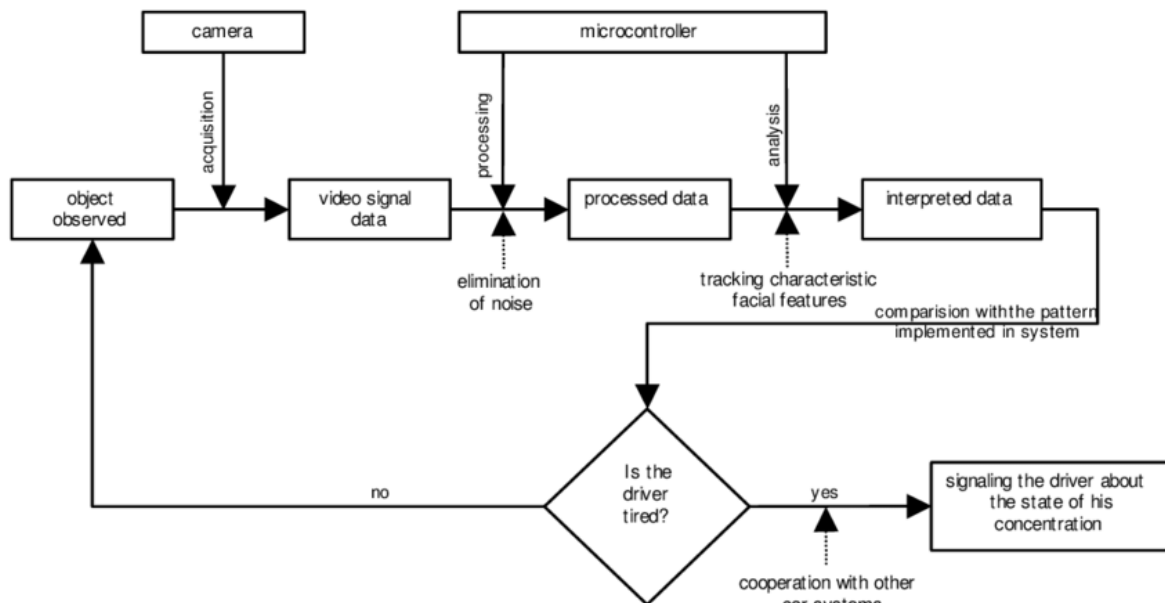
camera

microcontroller

acquisition

processing

analysis

object observed

video signal data

processed data

interpreted data

elimination of noise

tracking characteristic facial features

comparision withthe pattern implemented in system

Is the driver tired?

no

yes

signaling the driver about the state of his concentration

cooperation with other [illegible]